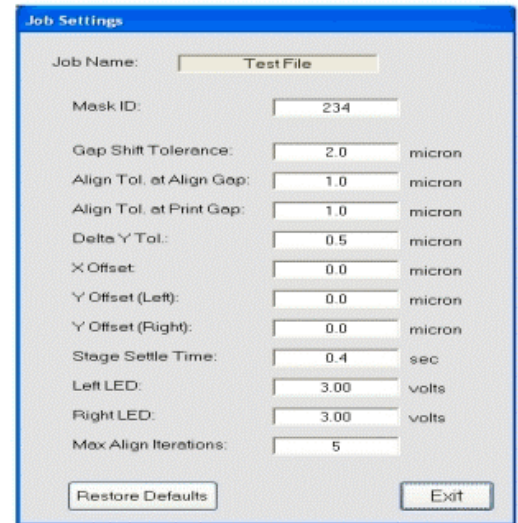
Job Settings

Job Name: Test File

Mask ID: 234

Gap Shift Tolerance: 2.0 micron

Align Tol. at Align Gap: 1.0 micron

Align Tol. at Print Gap: 1.0 micron

Delta Y Tol.: 0.5 micron

X Offset: 0.0 micron

Y Offset (Left): 0.0 micron

Y Offset (Right): 0.0 micron

Stage Settle Time: 0.4 sec

Left LED: 3.00 volts

Right LED: 3.00 volts

Max Align Iterations: 5

Restore Defaults

Exit